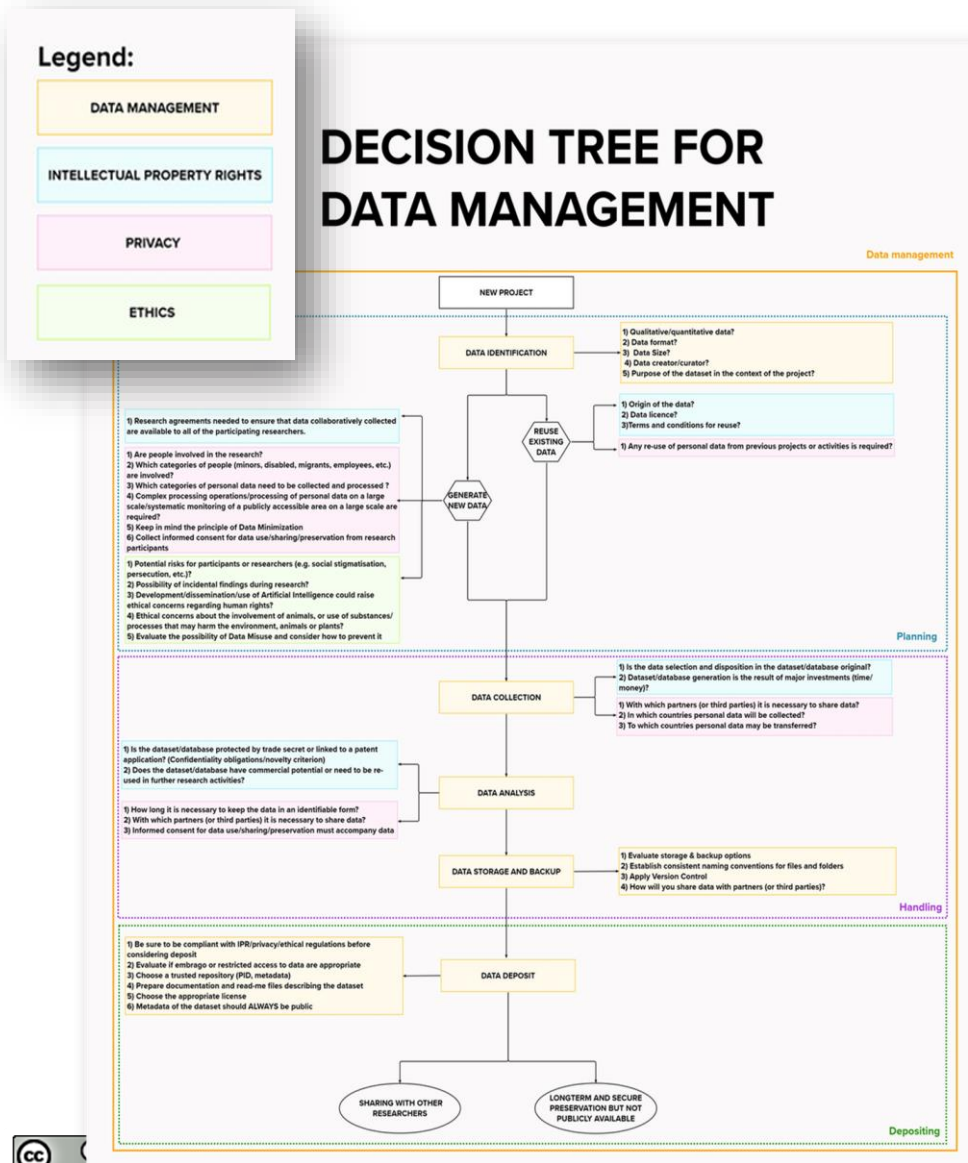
Legend:

DATA MANAGEMENT

INTELLECTUAL PROPERTY RIGHTS

PRIVACY

ETHICS

DECISION TREE FOR DATA MANAGEMENT

Data management

NEW PROJECT

DATA IDENTIFICATION

1) Qualitative/quantitative data?
2) Data format?
3) Data Size?
4) Data creator/curator?
5) Purpose of the dataset in the context of the project?

REUSE EXISTING DATA

1) Origin of the data?
2) Data licence?
3)Terms and conditions for reuse?

1) Any re-use of personal data from previous projects or activities is required?

1) Research agreements needed to ensure that data collaboratively collected are available to all of the participating researchers.

1) Are people involved in the research?
2) Which categories of people (minors, disabled, migrants, employees, etc.) are involved?
3) Which categories of personal data need to be collected and processed ?
4) Complex processing operations/processing of personal data on a large scale/systematic monitoring of a publicly accessible area on a large scale are required?
5) Keep in mind the principle of Data Minimization
6) Collect informed consent for data use/sharing/preservation from research participants

GENERATE NEW DATA

1) Potential risks for participants or researchers (e.g. social stigmatisation, persecution, etc.)?
2) Possibility of incidental findings during research?
3) Development/dissemination/use of Artificial Intelligence could raise ethical concerns regarding human rights?
4) Ethical concerns about the involvement of animals, or use of substances/ processes that may harm the environment, animals or plants?
5) Evaluate the possibility of Data Misuse and consider how to prevent it

Planning

DATA COLLECTION

1) Is the data selection and disposition in the dataset/database original?
2) Dataset/database generation is the result of major investments (time/ money)?

1) With which partners (or third parties) it is necessary to share data?
2) In which countries personal data will be collected?
3) To which countries personal data may be transferred?

1) Is the dataset/database protected by trade secret or linked to a patent application? (Confidentiality obligations/novelty criterion)
2) Does the dataset/database have commercial potential or need to be re-used in further research activities?

DATA ANALYSIS

1) How long it is necessary to keep the data in an identifiable form?
2) With which partners (or third parties) it is necessary to share data?
3) Informed consent for data use/sharing/preservation must accompany data

DATA STORAGE AND BACKUP

1) Evaluate storage & backup options
2) Establish consistent naming conventions for files and folders
3) Apply Version Control
4) How will you share data with partners (or third parties)?

Handling

1) Be sure to be compliant with IPR/privacy/ethical regulations before considering deposit
2) Evaluate if embargo or restricted access to data are appropriate
3) Choose a trusted repository (PID, metadata)
4) Prepare documentation and read-me files describing the dataset
5) Choose the appropriate license
6) Metadata of the dataset should ALWAYS be public

DATA DEPOSIT

SHARING WITH OTHER RESEARCHERS

LONGTERM AND SECURE PRESERVATION BUT NOT PUBLICLY AVAILABLE

Depositing

cc